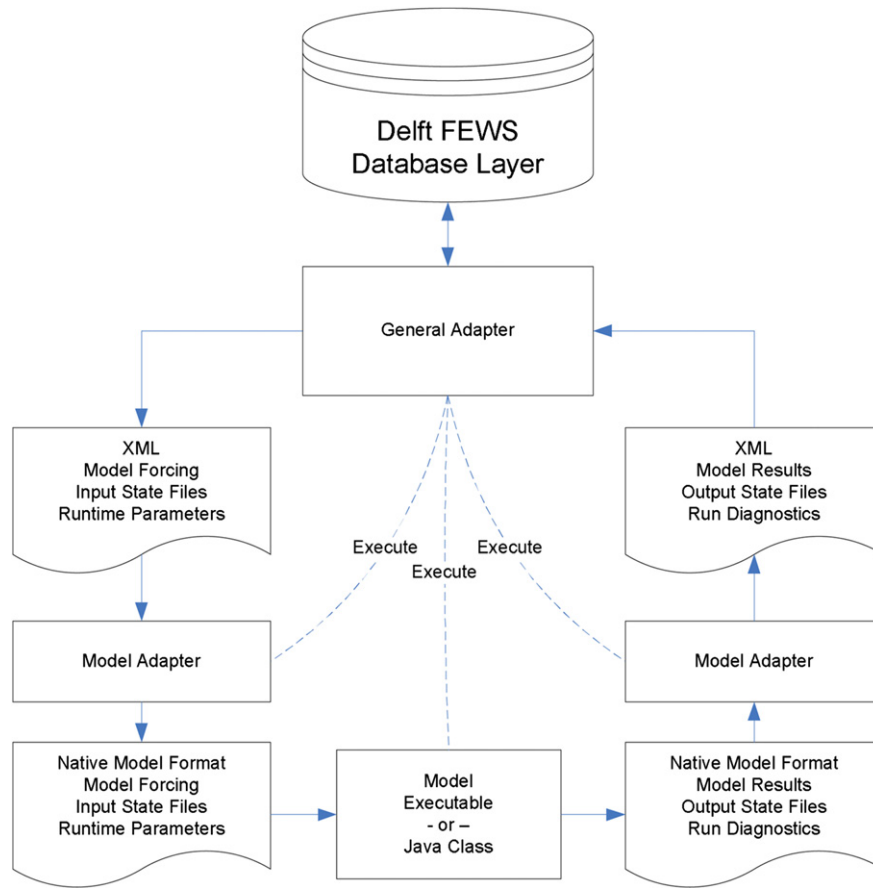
Delft FEWS
Database Layer

General Adapter

XML
Model Forcing
Input State Files
Runtime Parameters

XML
Model Results
Output State Files
Run Diagnostics

Execute

Execute

Execute

Model Adapter

Model Adapter

Native Model Format
Model Forcing
Input State Files
Runtime Parameters

Model
Executable
- or –
Java Class

Native Model Format
Model Results
Output State Files
Run Diagnostics